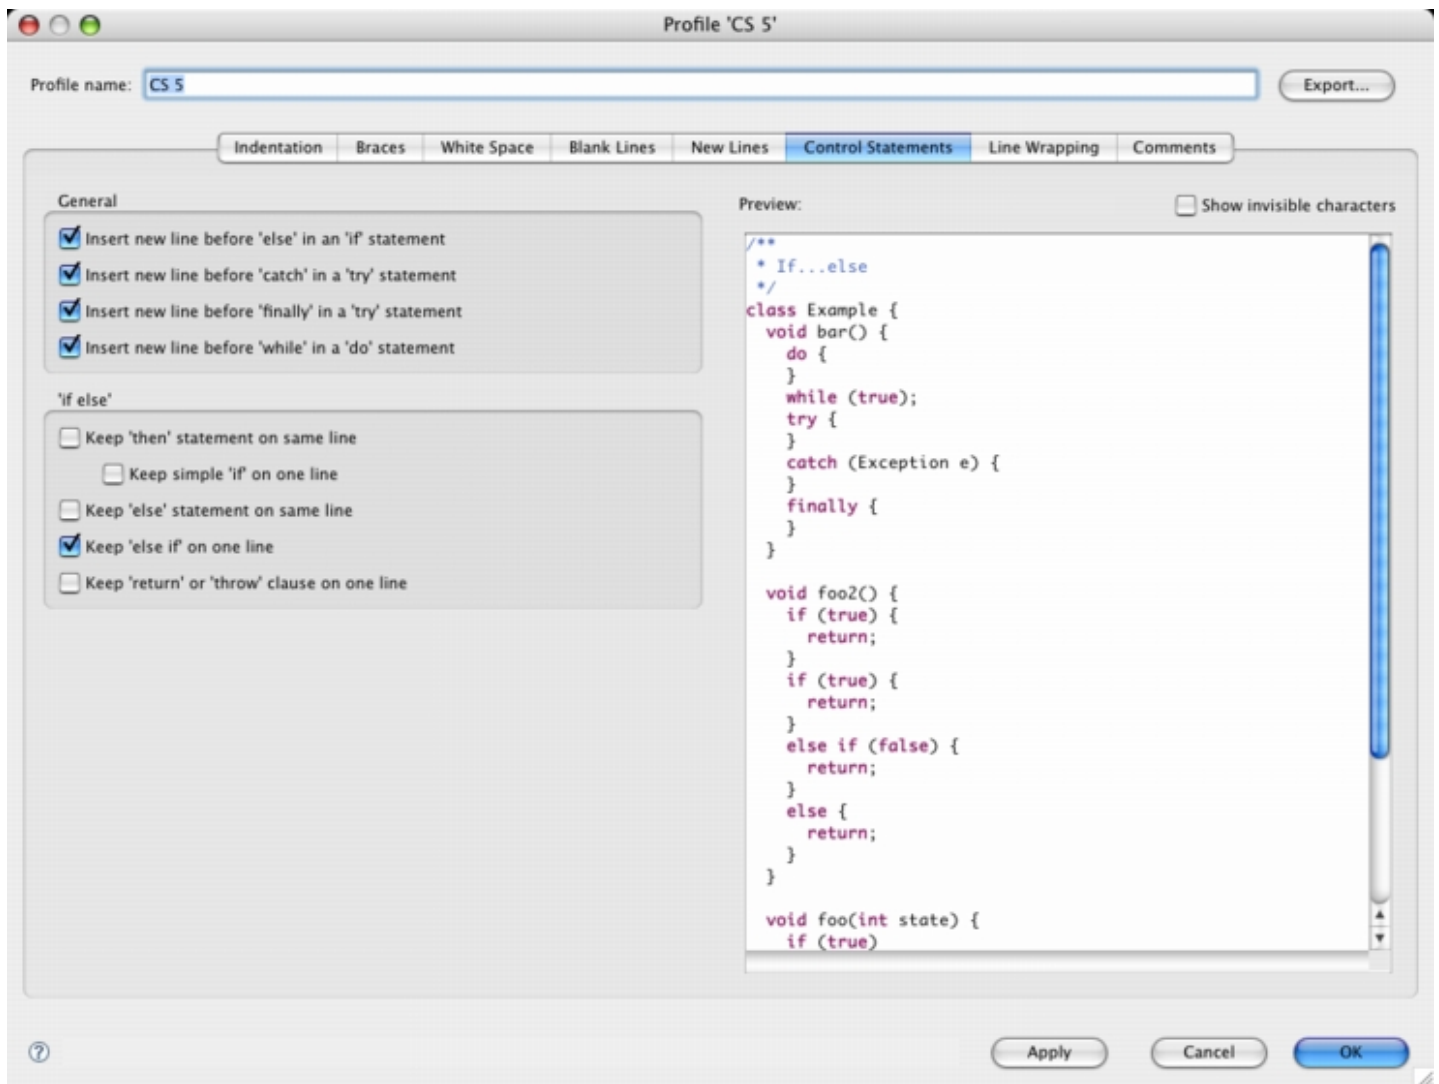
Profile 'CS 5'

Profile name: CS 5

Export...

Indentation | Braces | White Space | Blank Lines | New Lines | Control Statements | Line Wrapping | Comments

General

Insert new line before 'else' in an 'if' statement

Insert new line before 'catch' in a 'try' statement

Insert new line before 'finally' in a 'try' statement

Insert new line before 'while' in a 'do' statement

'if else'

Keep 'then' statement on same line

Keep simple 'if' on one line

Keep 'else' statement on same line

Keep 'else if' on one line

Keep 'return' or 'throw' clause on one line

Preview:

Show invisible characters

/**
 * If...else
 */
class Example {
  void bar() {
    do {
    }
    while (true);
    try {
    }
    catch (Exception e) {
    }
    finally {
    }
  }

  void foo2() {
    if (true) {
      return;
    }
    if (true) {
      return;
    }
    else if (false) {
      return;
    }
    else {
      return;
    }
  }

  void foo(int state) {
    if (true)

?

Apply

Cancel

OK